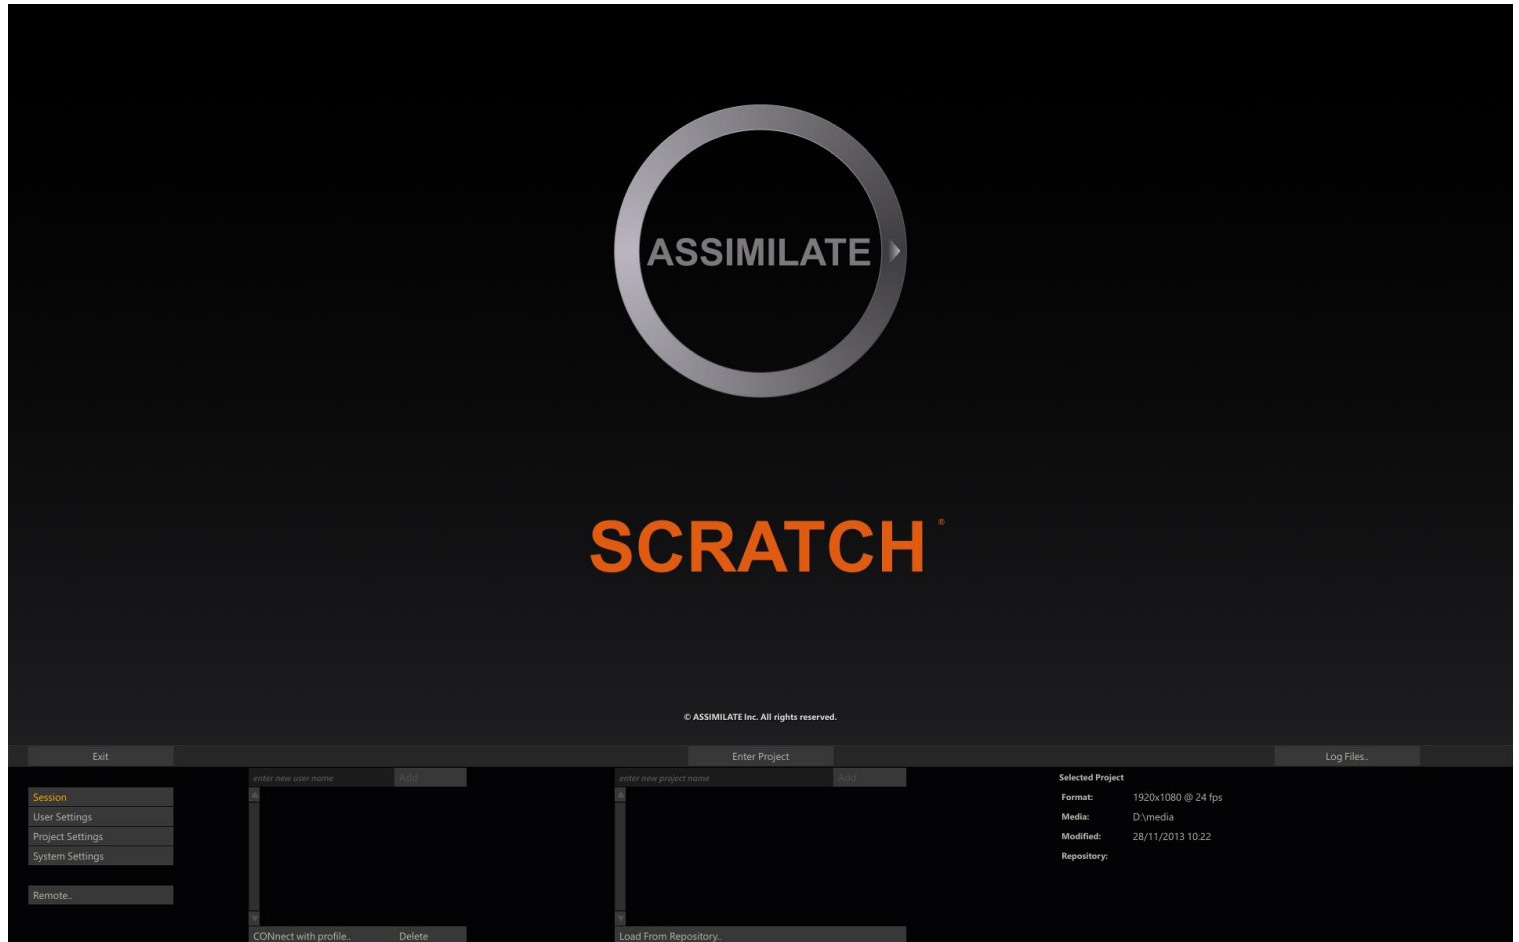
ASSIMILATE

SCRATCH®

© ASSIMILATE Inc. All rights reserved.

Exit

Enter Project

Log Files..

Session
User Settings
Project Settings
System Settings

Remote..

enter new user name
Add

CONnect with profile..
Delete

enter new project name
Add

Load From Repository..

Selected Project

Format: 1920x1080 @ 24 fps
Media: D:\media
Modified: 28/11/2013 10:22
Repository: